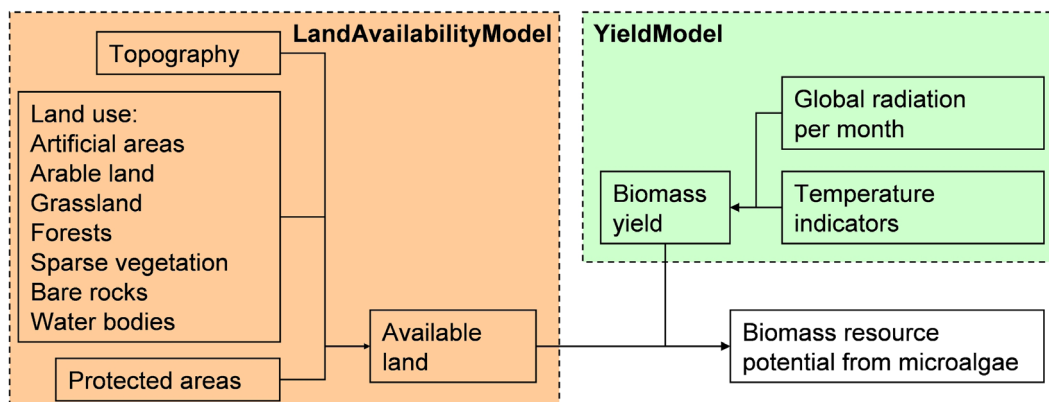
LandAvailabilityModel

Topography

Land use:
Artificial areas
Arable land
Grassland
Forests
Sparse vegetation
Bare rocks
Water bodies

Protected areas

Available land

YieldModel

Global radiation per month

Temperature indicators

Biomass yield

Biomass resource potential from microalgae